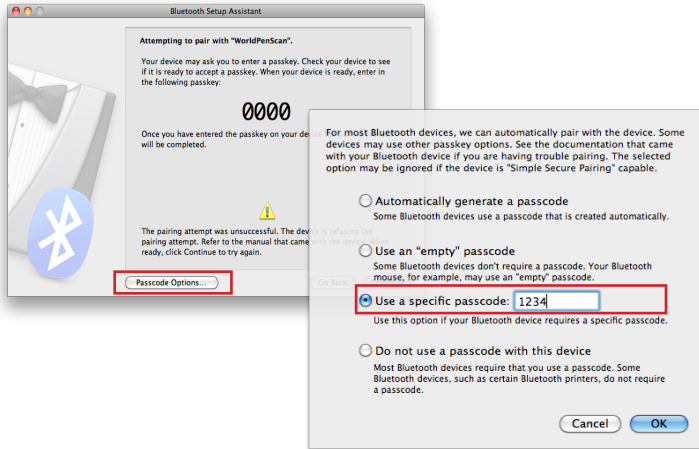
Bluetooth Setup Assistant

Attempting to pair with "WorldPenScan"

Your device may ask you to enter a passkey. Check your device to see if it is ready to accept a passkey. When your device is ready, enter in the following passkey:

0000

Once you have entered the passkey on your device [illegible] will be completed.

The pairing attempt was unsuccessful. The device is refusing the pairing attempt. Refer to the manual that came with the device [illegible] ready, click Continue to try again.

Passcode Options...

Go Back

For most Bluetooth devices, we can automatically pair with the device. Some devices may use other passkey options. See the documentation that came with your Bluetooth device if you are having trouble pairing. The selected option may be ignored if the device is "Simple Secure Pairing" capable.

Automatically generate a passcode
Some Bluetooth devices use a passcode that is created automatically.

Use an "empty" passcode
Some Bluetooth devices don't require a passcode. Your Bluetooth mouse, for example, may use an "empty" passcode.

Use a specific passcode: 1234
Use this option if your Bluetooth device requires a specific passcode.

Do not use a passcode with this device
Most Bluetooth devices require that you use a passcode. Some Bluetooth devices, such as certain Bluetooth printers, do not require a passcode.

Cancel

OK